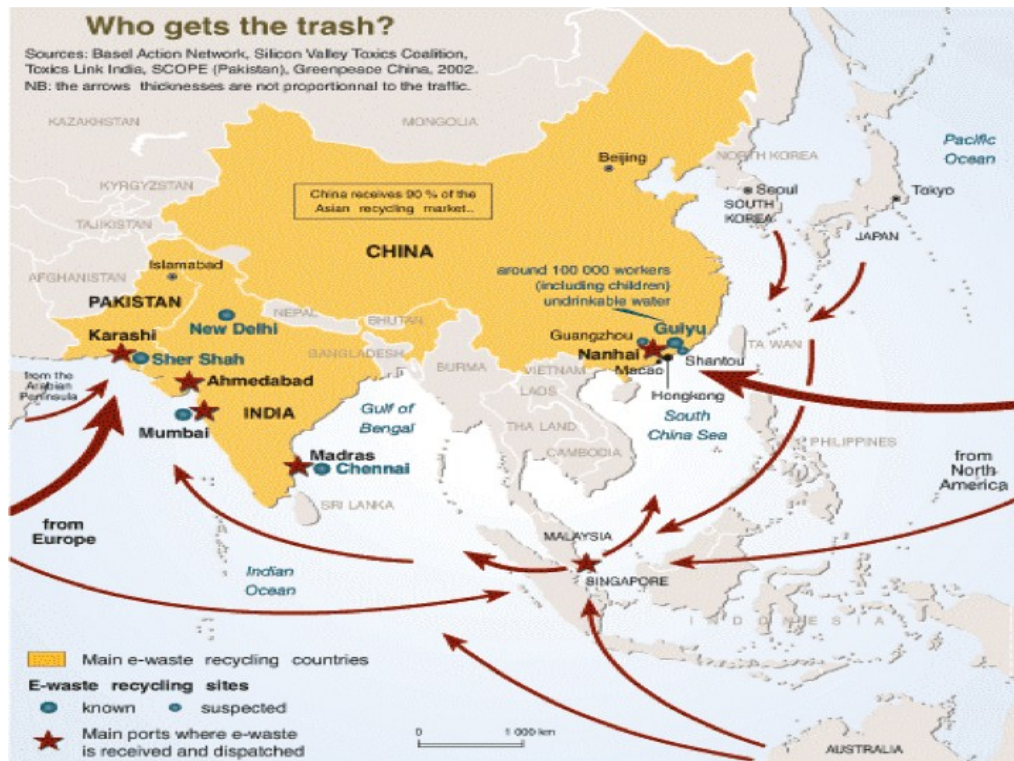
Who gets the trash?

Sources: Basel Action Network, Silicon Valley Toxics Coalition, Toxics Link India, SCOPE (Pakistan), Greenpeace China, 2002.
NB: the arrows thicknesses are not proportionnal to the traffic.

KAZAKHSTAN
MONGOLIA
KYRGYZSTAN
TAJIKISTAN
AFGHANISTAN
Beijing
NORTH KOREA
Seoul
SOUTH KOREA
Tokyo
JAPAN
Pacific Ocean

China receives 90 % of the Asian recycling market..

CHINA
Islamabad
PAKISTAN
New Delhi
NEPAL
BHUTAN
around 100 000 workers (including children) undrinkable water
Guangzhou
Guiyu
Nanhai
Shantou
Macao
Hongkong
TA WAN
Karashi
Sher Shah
BANGLADESH
BURMA
VIETNAM
LAOS
from the Arabian Peninsula
Ahmedabad
INDIA
Mumbai
Gulf of Bengal
THA LAND
CAMBODIA
South China Sea
PHILIPPINES
Madras
Chennai
SRI LANKA
from North America
from Europe
MALAYSIA
SINGAPORE
Indian Ocean
INDONESIA

Main e-waste recycling countries
E-waste recycling sites
known
suspected
Main ports where e-waste is received and dispatched

0
1 000 km
AUSTRALIA